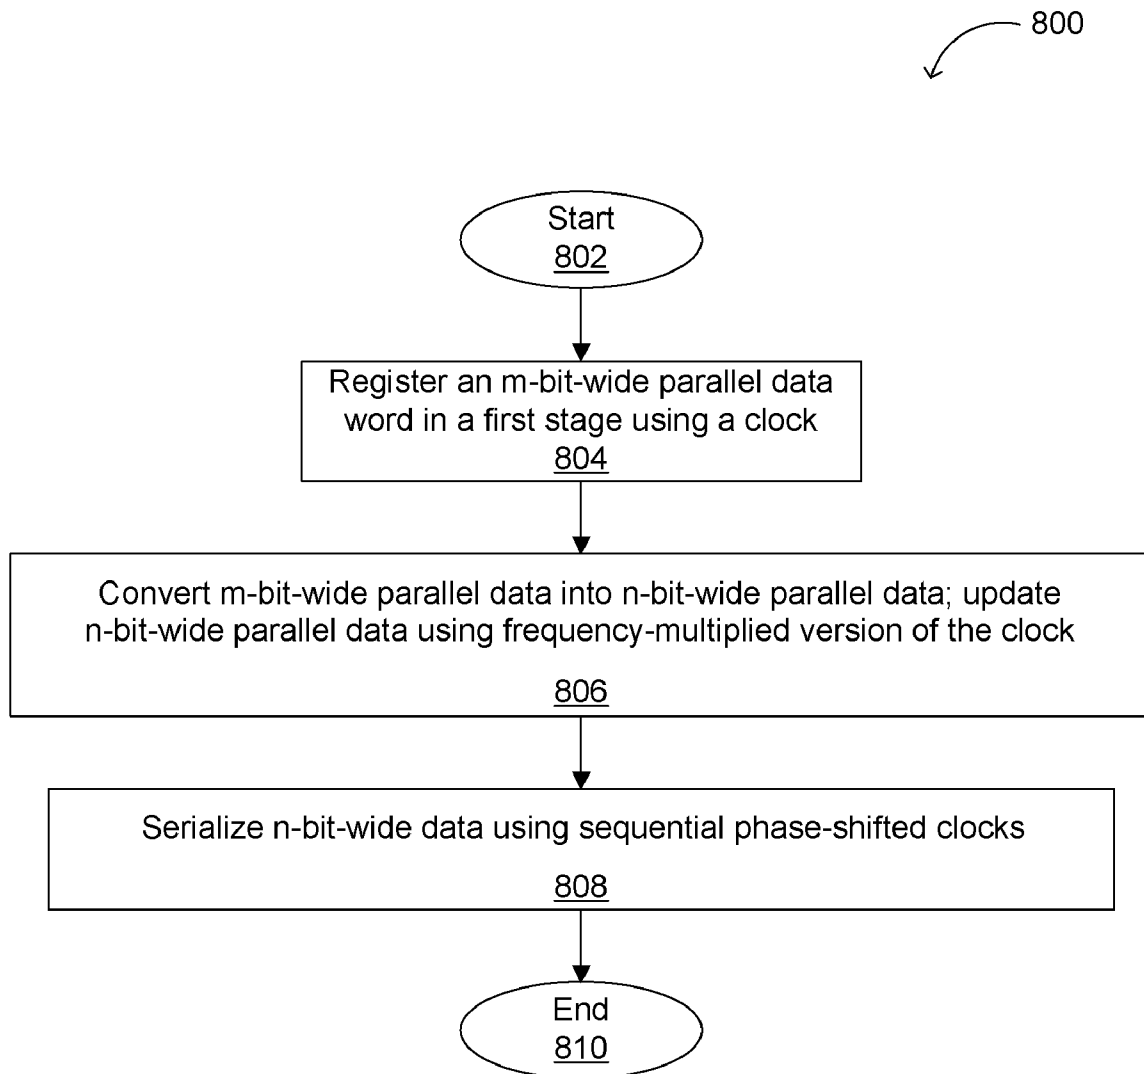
800

Start
802

Register an m-bit-wide parallel data word in a first stage using a clock
804

Convert m-bit-wide parallel data into n-bit-wide parallel data; update n-bit-wide parallel data using frequency-multiplied version of the clock

806

Serialize n-bit-wide data using sequential phase-shifted clocks

808

End
810